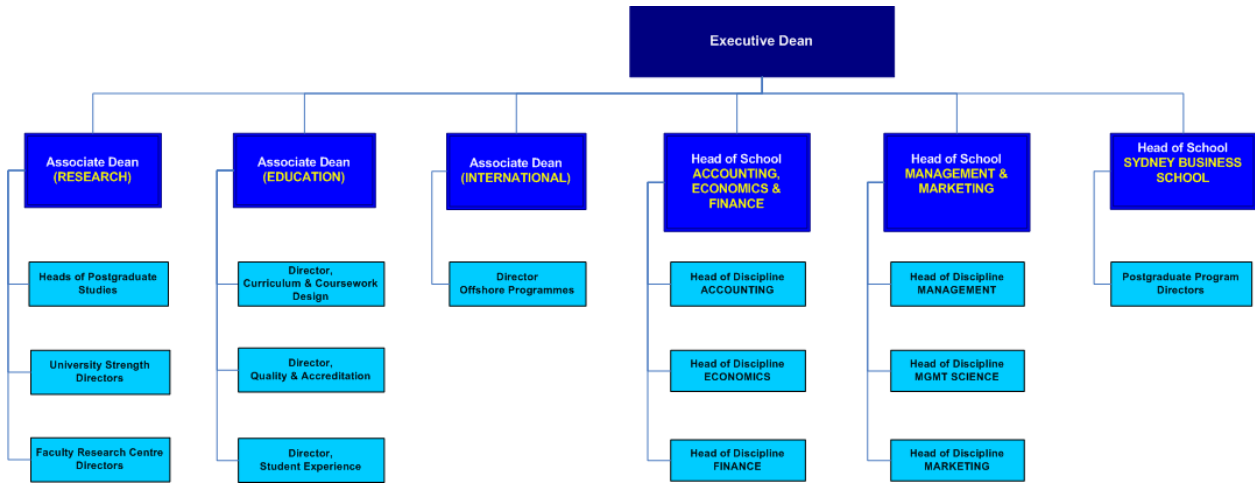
Executive Dean

Associate Dean
(RESEARCH)

Heads of Postgraduate Studies

University Strength Directors

Faculty Research Centre Directors

Associate Dean
(EDUCATION)

Director, Curriculum & Coursework Design

Director, Quality & Accreditation

Director, Student Experience

Associate Dean
(INTERNATIONAL)

Director Offshore Programmes

Head of School
ACCOUNTING, ECONOMICS & FINANCE

Head of Discipline ACCOUNTING

Head of Discipline ECONOMICS

Head of Discipline FINANCE

Head of School
MANAGEMENT & MARKETING

Head of Discipline MANAGEMENT

Head of Discipline MGMT SCIENCE

Head of Discipline MARKETING

Head of School
SYDNEY BUSINESS SCHOOL

Postgraduate Program Directors